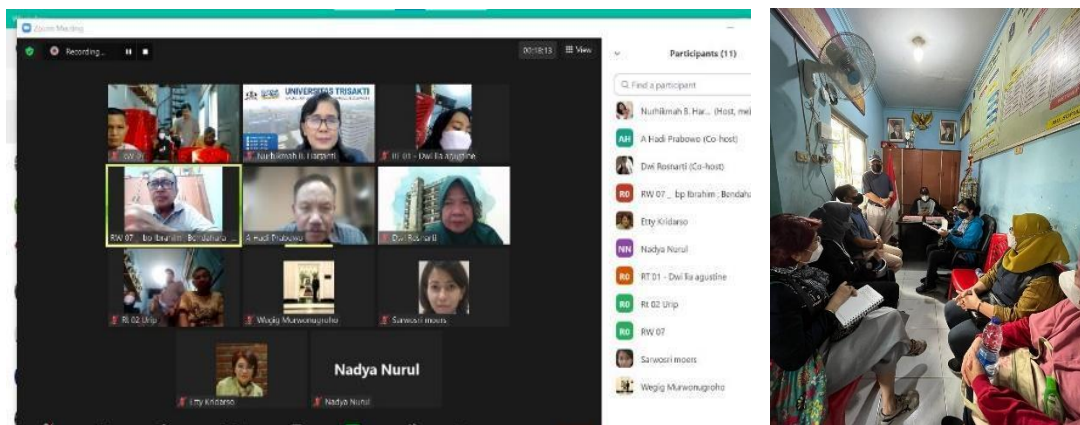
Zoom Meeting

Recording...

00:18:13

View

Participants (11)

Find a participant

Nurhikmah B. Har... (Host, me)

AH A Hadi Prabowo (Co-host)

Dwi Rosnarti (Co-host)

RO RW 07 _ bp Ibrahim ; Bendahu

Etty Kridarso

NN Nadya Nurul

RO RT 01 - Dwi Ifa agustine

RO Rt 02 Urip

RO RW 07

Sarwosri moers

Wegig Murwonugroho

UNIVERSITAS TRISAKTI

RW 07

Nurhikmah B. Harjanti

RT 01 - Dwi Ifa agustine

RW 07 _ bp Ibrahim ; Bendahara

A Hadi Prabowo

Dwi Rosnarti

Rt 02 Urip

Wegig Murwonugroho

Sarwosri moers

Etty Kridarso

Nadya Nurul

Nadya Nurul